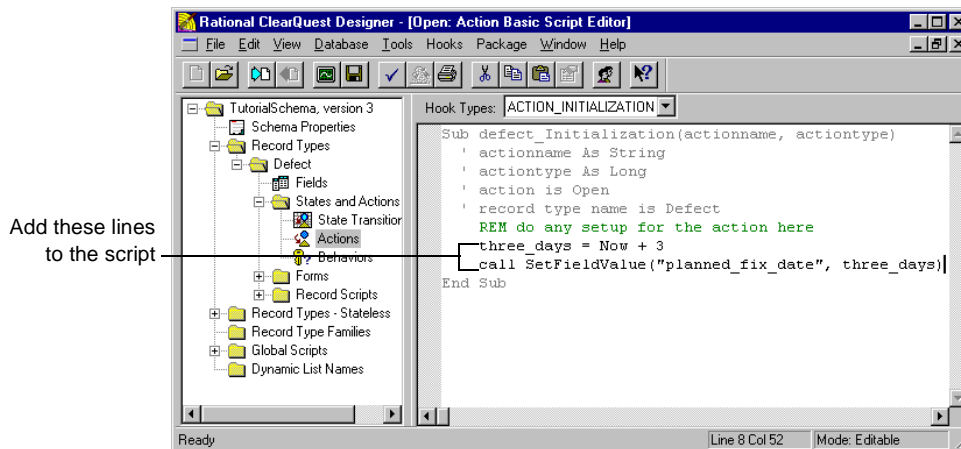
Rational ClearQuest Designer - [Open: Action Basic Script Editor]

File Edit View Database Tools Hooks Package Window Help

TutorialSchema, version 3
Schema Properties
Record Types
Defect
Fields
States and Actions
State Transitior
Actions
Behaviors
Forms
Record Scripts
Record Types - Stateless
Record Type Families
Global Scripts
Dynamic List Names

Hook Types: ACTION_INITIALIZATION

Sub defect_Initialization(actionname, actiontype)
' actionname As String
' actiontype As Long
' action is Open
' record type name is Defect
REM do any setup for the action here
three_days = Now + 3
call SetFieldValue("planned_fix_date", three_days)
End Sub

Add these lines to the script

Ready
Line 8 Col 52
Mode: Editable